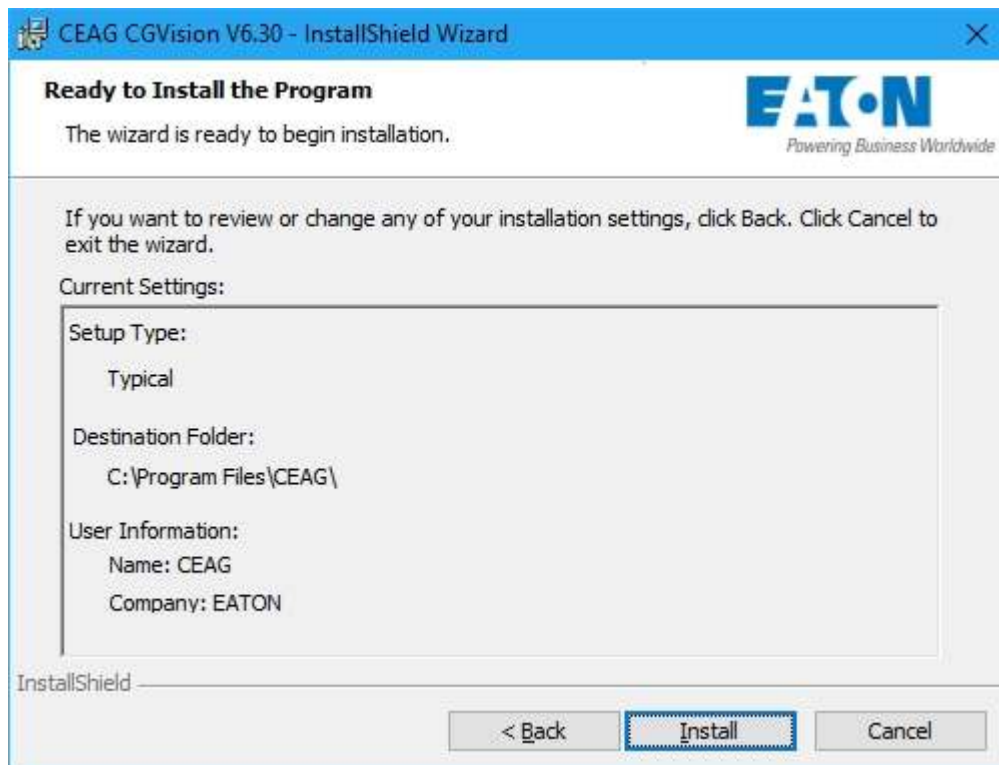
CEAG CGVision V6.30 - InstallShield Wizard

Ready to Install the Program

The wizard is ready to begin installation.

EATON
Powering Business Worldwide

If you want to review or change any of your installation settings, click Back. Click Cancel to exit the wizard.

Current Settings:

Setup Type:

Typical

Destination Folder:

C:\Program Files\CEAG\

User Information:
Name: CEAG
Company: EATON

InstallShield

< Back
Install
Cancel